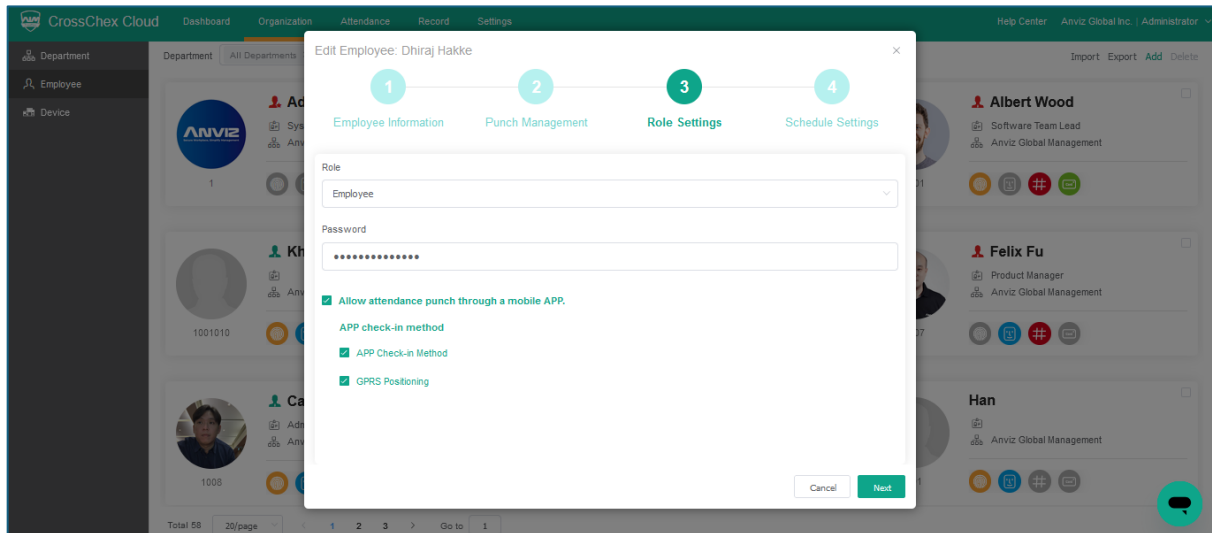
CrossChex Cloud Dashboard Organization Attendance Record Settings Help Center Anviz Global Inc. | Administrator

Department
Employee
Device

Department All Departments

Import Export Add Delete

ANVIZ

1

Ad
Sys
Anv

Kh
Anv

1001010

Ca
Adr
Anv

1008

Albert Wood
Software Team Lead
Anviz Global Management

Felix Fu
Product Manager
Anviz Global Management

Han
Anviz Global Management

Edit Employee: Dhiraj Hakke

1 Employee Information
2 Punch Management
3 Role Settings
4 Schedule Settings

Role
Employee

Password
••••••••••••••

Allow attendance punch through a mobile APP.

APP check-in method
APP Check-in Method
GPRS Positioning

Cancel Next

Total 58 20/page 1 2 3 Go to 1